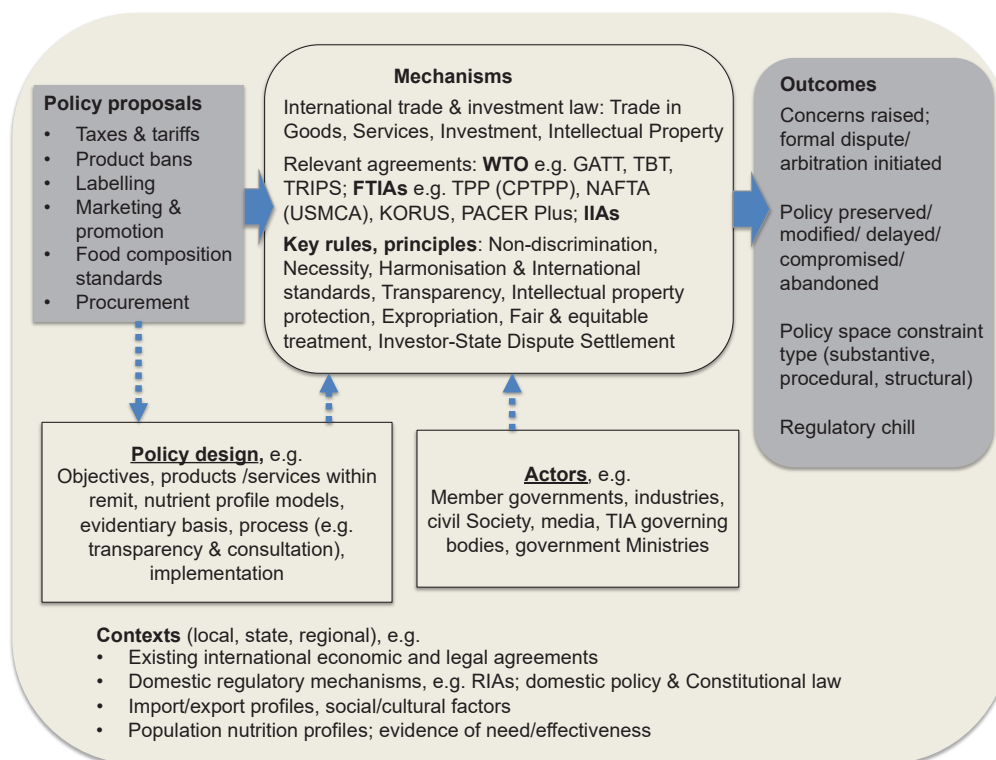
Policy proposals
- Taxes & tariffs
- Product bans
- Labelling
- Marketing & promotion
- Food composition standards
- Procurement

Mechanisms
International trade & investment law: Trade in Goods, Services, Investment, Intellectual Property

Relevant agreements: **WTO** e.g. GATT, TBT, TRIPS; **FTIAs** e.g. TPP (CPTPP), NAFTA (USMCA), KORUS, PACER Plus; **IIAs**

**Key rules, principles**: Non-discrimination, Necessity, Harmonisation & International standards, Transparency, Intellectual property protection, Expropriation, Fair & equitable treatment, Investor-State Dispute Settlement

Outcomes
Concerns raised; formal dispute/ arbitration initiated

Policy preserved/ modified/ delayed/ compromised/ abandoned

Policy space constraint type (substantive, procedural, structural)

Regulatory chill

**Policy design,** e.g.
Objectives, products /services within remit, nutrient profile models, evidentiary basis, process (e.g. transparency & consultation), implementation

**Actors**, e.g.
Member governments, industries, civil Society, media, TIA governing bodies, government Ministries

**Contexts** (local, state, regional), e.g.
- Existing international economic and legal agreements
- Domestic regulatory mechanisms, e.g. RIAs; domestic policy & Constitutional law
- Import/export profiles, social/cultural factors
- Population nutrition profiles; evidence of need/effectiveness